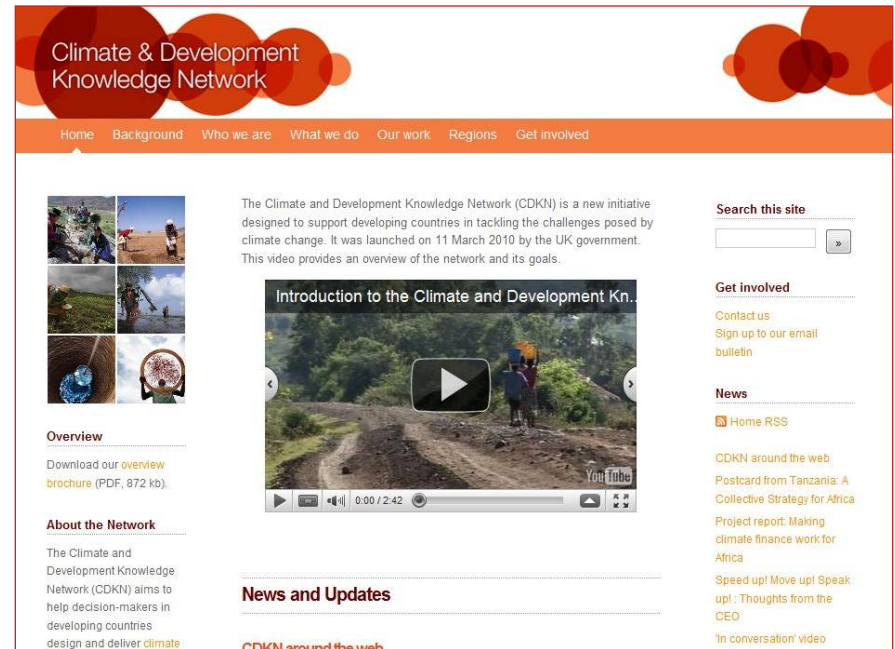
Climate & Development Knowledge Network

Home Background Who we are What we do Our work Regions Get involved

Overview

Download our overview brochure (PDF, 872 kb).

About the Network

The Climate and Development Knowledge Network (CDKN) aims to help decision-makers in developing countries design and deliver climate

The Climate and Development Knowledge Network (CDKN) is a new initiative designed to support developing countries in tackling the challenges posed by climate change. It was launched on 11 March 2010 by the UK government. This video provides an overview of the network and its goals.

Introduction to the Climate and Development Kn...

YouTube

0:00 / 2:42

News and Updates

CDKN around the web

Search this site

»

Get involved

Contact us
Sign up to our email bulletin

News

Home RSS

CDKN around the web
Postcard from Tanzania: A Collective Strategy for Africa
Project report: Making climate finance work for Africa
Speed up! Move up! Speak up! : Thoughts from the CEO
'In conversation' video